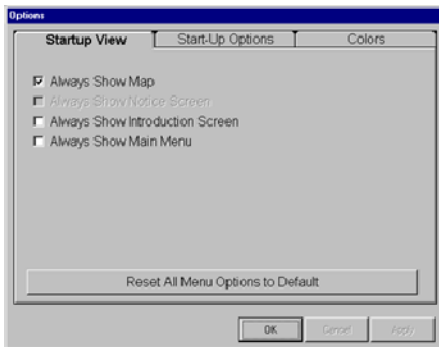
Options

Startup View | Start-Up Options | Colors

Always Show Map
Always Show Notice Screen
Always Show Introduction Screen
Always Show Main Menu

Reset All Menu Options to Default

OK | Cancel | Apply